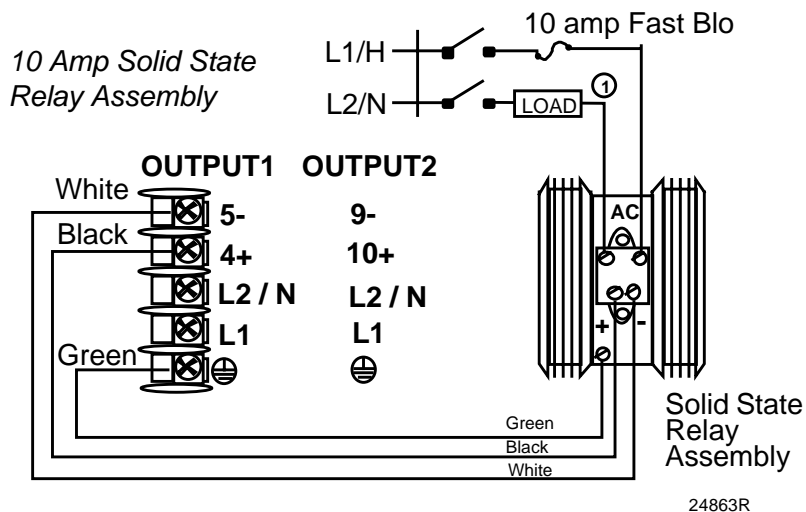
10 Amp Solid State Relay Assembly

L1/H

L2/N

10 amp Fast Blo

LOAD

1

OUTPUT1 OUTPUT2

White

Black

Green

5-

4+

L2 / N

L1

9-

10+

L2 / N

L1

AC

+

-

Green

Black

White

Solid State Relay Assembly

24863R